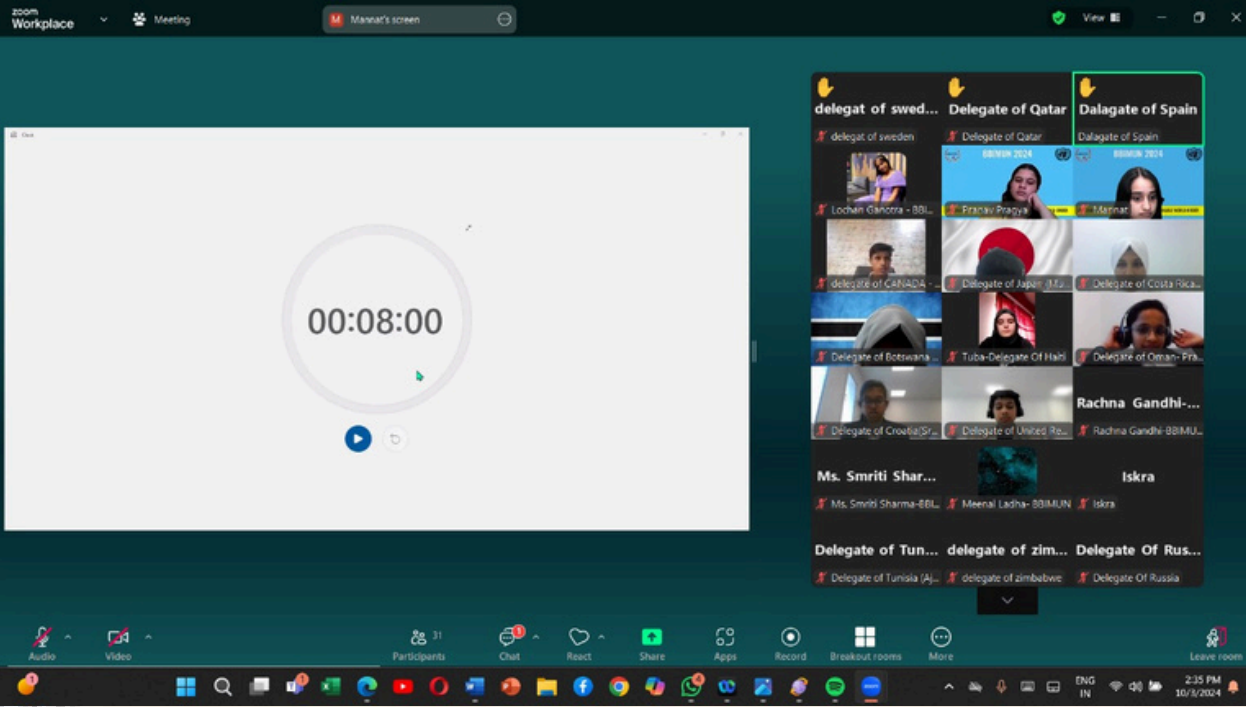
zoom Workplace

Meeting

Mannat's screen

View

Clock

00:08:00

delegat of swed...
delegat of sweden

Delegate of Qatar
Delegate of Qatar

Dalagate of Spain
Dalagate of Spain

BBIMUN 2024

BBIMUN 2024

Lochan Gandotra - BBI...

Pranav Pragya

Mannat

delegate of CANADA -...

Delegate of Japan (Mi...

Delegate of Costa Rica...

Delegate of Botswana ...

Tuba-Delegate Of Haiti

Delegate of Oman- Pra...

Delegate of Croatia(Sr...

Delegate of United Re...

Rachna Gandhi-...
Rachna Gandhi-BBIMU...

Ms. Smriti Shar...
Ms. Smriti Sharma-BBI...

Meenal Ladha- BBIMUN

Iskra
Iskra

Delegate of Tun...
Delegate of Tunisia (Aj...

delegate of zim...
delegate of zimbabwe

Delegate Of Rus...
Delegate Of Russia

Audio

Video

31
Participants

1
Chat

React

Share

Apps

Record

Breakout rooms

More

Leave room

ENG
IN

2:35 PM
10/3/2024